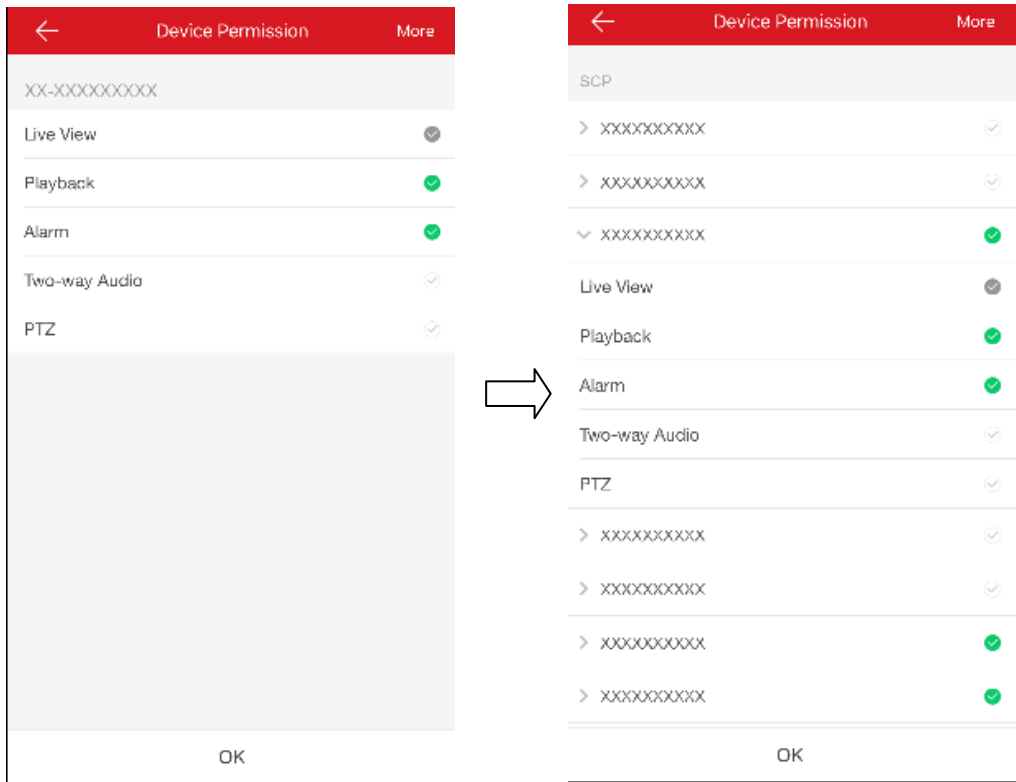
Device Permission
More

XX-XXXXXXXXX

Live View
Playback
Alarm
Two-way Audio
PTZ

OK

Device Permission
More

SCP

XXXXXXXXXX
XXXXXXXXXX
XXXXXXXXXX
Live View
Playback
Alarm
Two-way Audio
PTZ
XXXXXXXXXX
XXXXXXXXXX
XXXXXXXXXX
XXXXXXXXXX

OK